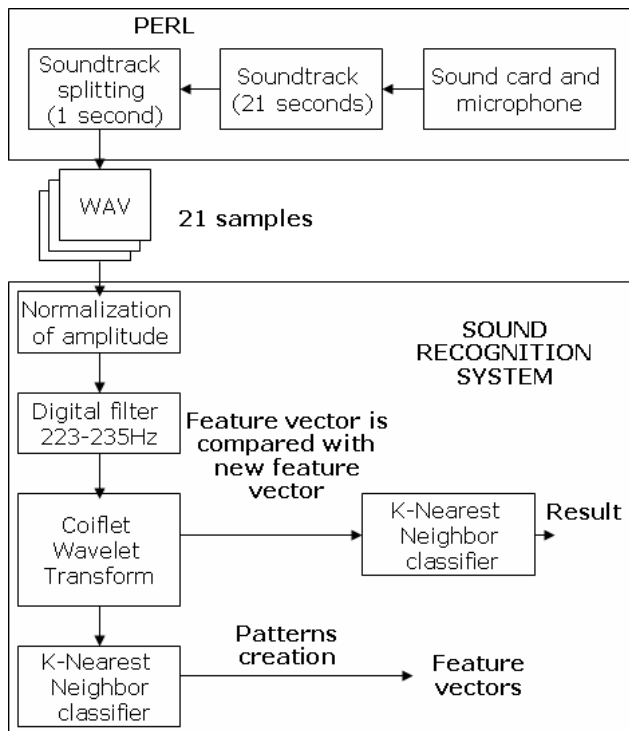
PERL

Soundtrack splitting (1 second)

Soundtrack (21 seconds)

Sound card and microphone

WAV

21 samples

Normalization of amplitude

SOUND RECOGNITION SYSTEM

Digital filter 223-235Hz

Feature vector is compared with new feature vector

Coiflet Wavelet Transform

K-Nearest Neighbor classifier

Result

K-Nearest Neighbor classifier

Patterns creation

Feature vectors